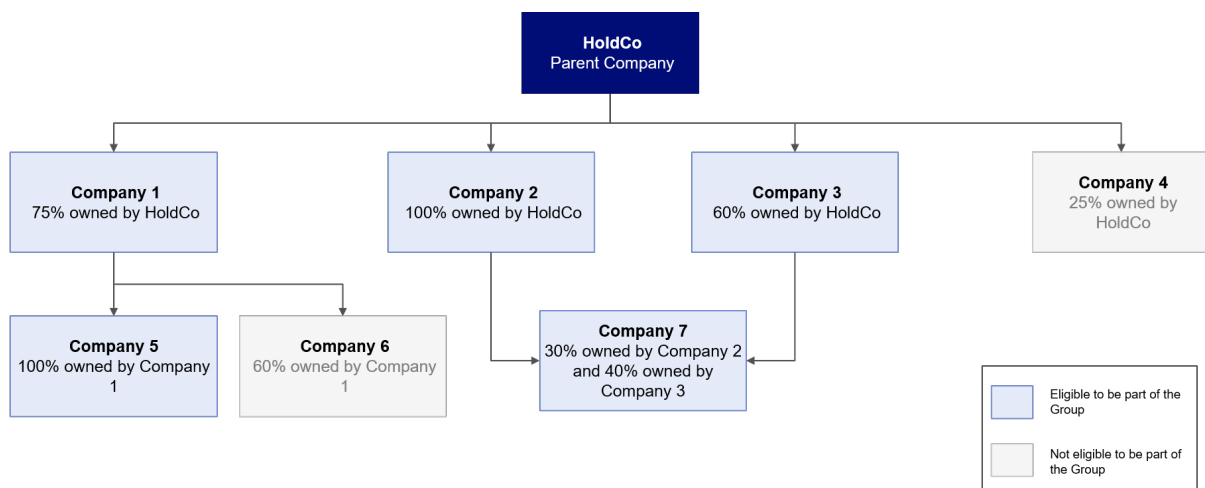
HoldCo
Parent Company

Company 1
75% owned by HoldCo

Company 2
100% owned by HoldCo

Company 3
60% owned by HoldCo

Company 4
25% owned by HoldCo

Company 5
100% owned by Company 1

Company 6
60% owned by Company 1

Company 7
30% owned by Company 2 and 40% owned by Company 3

Eligible to be part of the Group

Not eligible to be part of the Group